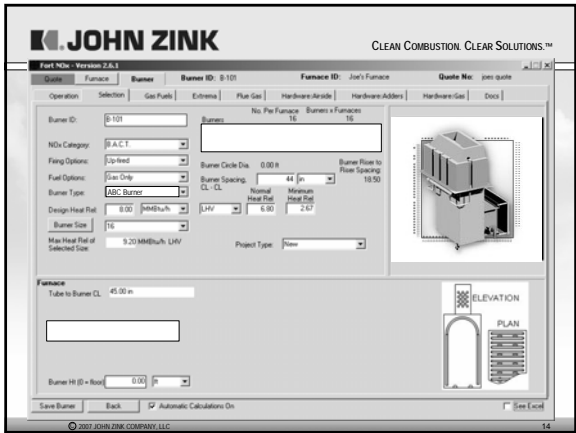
JOHN ZINK

CLEAN COMBUSTION. CLEAR SOLUTIONS.™

Fort NOx - Version 2.6.1

Quote | Furnace | Burner | Burner ID: B-101 | Furnace ID: Joe's Furnace | Quote No: joes quote

Operation | Selection | Gas Fuels | Extrema | Flue Gas | Hardware:Airside | Hardware:Adders | Hardware:Gas | Docs

Burner ID: B-101

NOx Category: B.A.C.T.

Firing Options: Up-fired

Fuel Options: Gas Only

Burner Type: ABC Burner

Design Heat Rel: 8.00 MMBtu/h

Burner Size 16

Max Heat Rel of Selected Size: 9.20 MMBtu/h LHV

Burners

No. Per Furnace 16

Burners x Furnaces 16

Burner Circle Dia. 0.00 ft

Burner Spacing, CL - CL 44 in

Burner Riser to Riser Spacing: 18.50

LHV

Normal Heat Rel 6.80

Minimum Heat Rel 2.67

Project Type: New

Furnace

Tube to Burner CL: 45.00 in

Burner Ht (0 = floor) 0.00 ft

ELEVATION

PLAN

Save Burner | Back | Automatic Calculations On | See Excel

© 2007 JOHN ZINK COMPANY, LLC

14